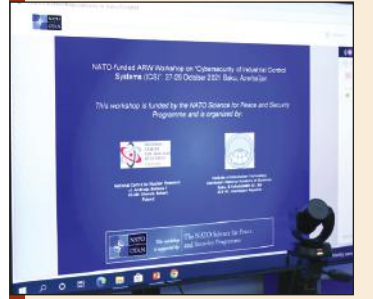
NATO OTAN

NATO funded ARW Workshop on "Cybersecurity of Industrial Control Systems (ICS)", 27-29 October 2021 Baku, Azerbaijan

This workshop is funded by the NATO Science for Peace and Security Programme and is organized by:

National Centre for Nuclear Research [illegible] Poland

Institute of Information Technology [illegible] Baku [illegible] Azerbaijan

NATO OTAN

This activity is supported by: The NATO Science for Peace and Security Programme